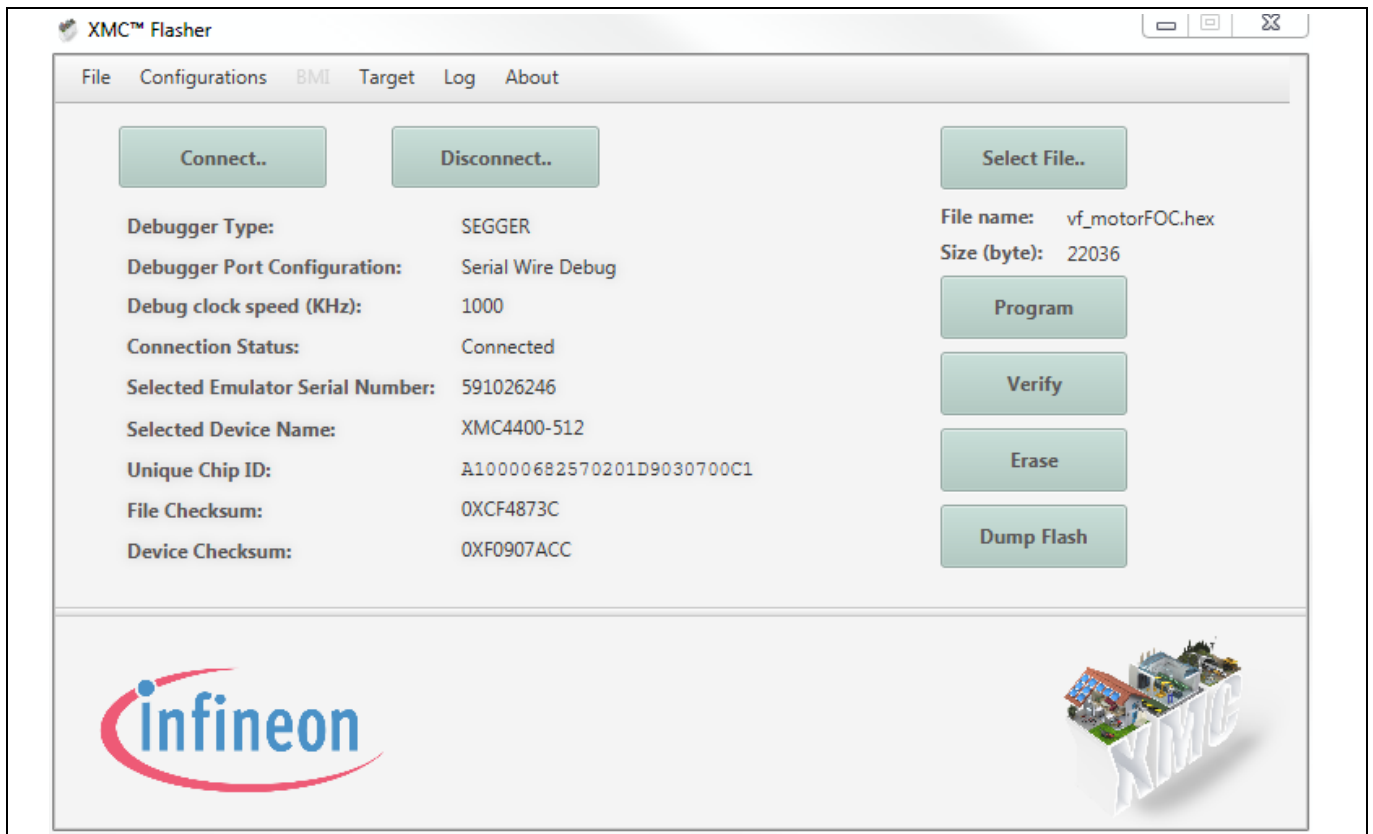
XMC™ Flasher

File Configurations BMI Target Log About

Connect..

Disconnect..

Select File..

Debugger Type: SEGGER
Debugger Port Configuration: Serial Wire Debug
Debug clock speed (KHz): 1000
Connection Status: Connected
Selected Emulator Serial Number: 591026246
Selected Device Name: XMC4400-512
Unique Chip ID: A10000682570201D9030700C1
File Checksum: 0XCF4873C
Device Checksum: 0XF0907ACC

File name: vf_motorFOC.hex
Size (byte): 22036

Program

Verify

Erase

Dump Flash

infineon

XMC